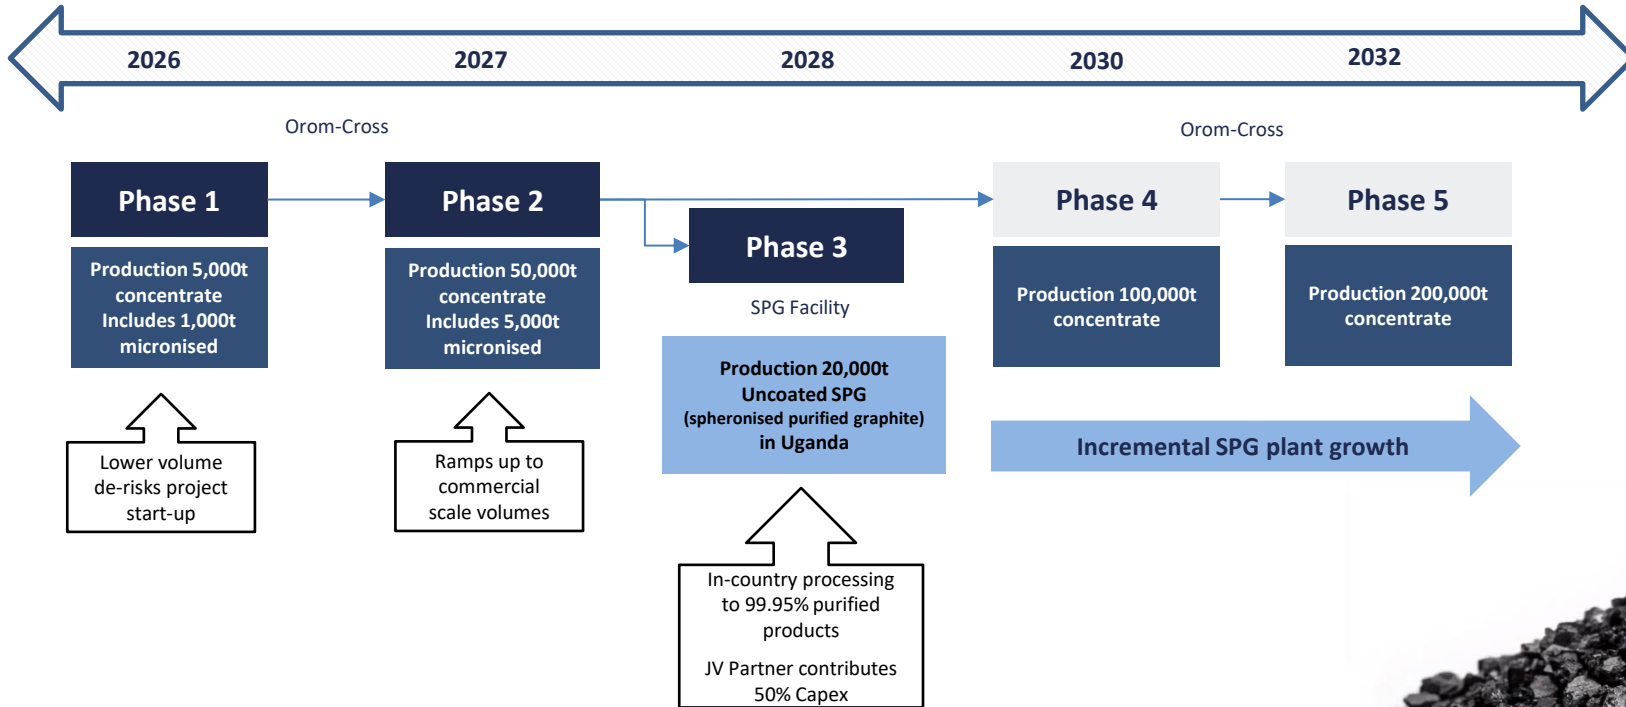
2026 2027 2028 2030 2032

Orom-Cross

Phase 1

Production 5,000t concentrate Includes 1,000t micronised

Lower volume de-risks project start-up

Phase 2

Production 50,000t concentrate Includes 5,000t micronised

Ramps up to commercial scale volumes

Phase 3

SPG Facility

Production 20,000t Uncoated SPG (spheronised purified graphite) in Uganda

In-country processing to 99.95% purified products

JV Partner contributes 50% Capex

Orom-Cross

Phase 4

Production 100,000t concentrate

Phase 5

Production 200,000t concentrate

Incremental SPG plant growth